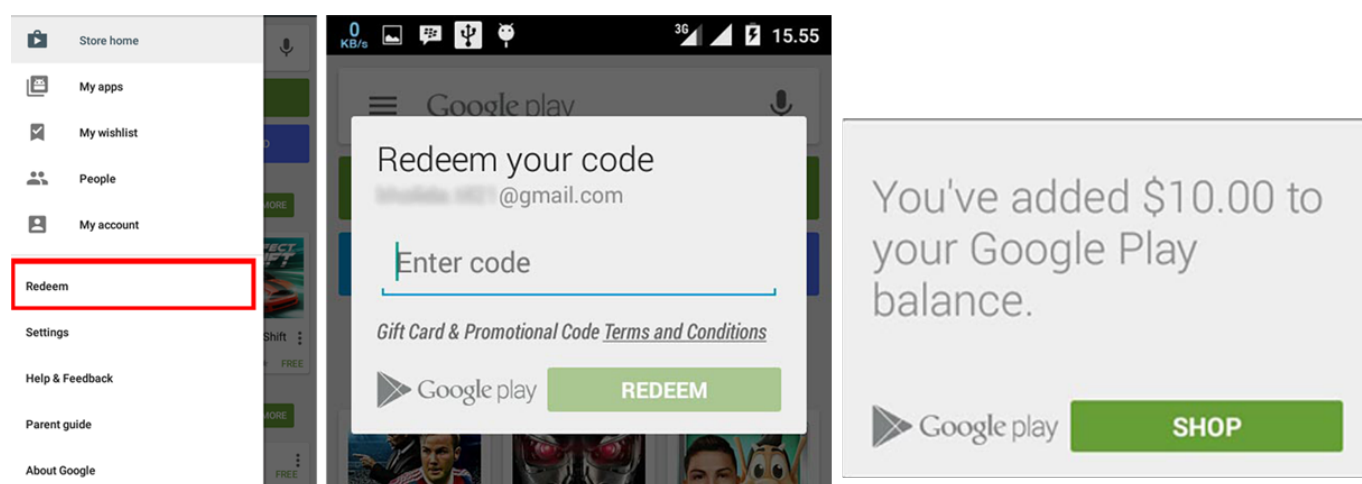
Store home

My apps

My wishlist

People

My account

Redeem

Settings

Help & Feedback

Parent guide

About Google

MORE

Shift

FREE

MORE

FREE

0 KB/s

3G

15.55

Google play

Redeem your code

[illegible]@gmail.com

Enter code

Gift Card & Promotional Code Terms and Conditions

Google play

REDEEM

You've added $10.00 to your Google Play balance.

Google play

SHOP